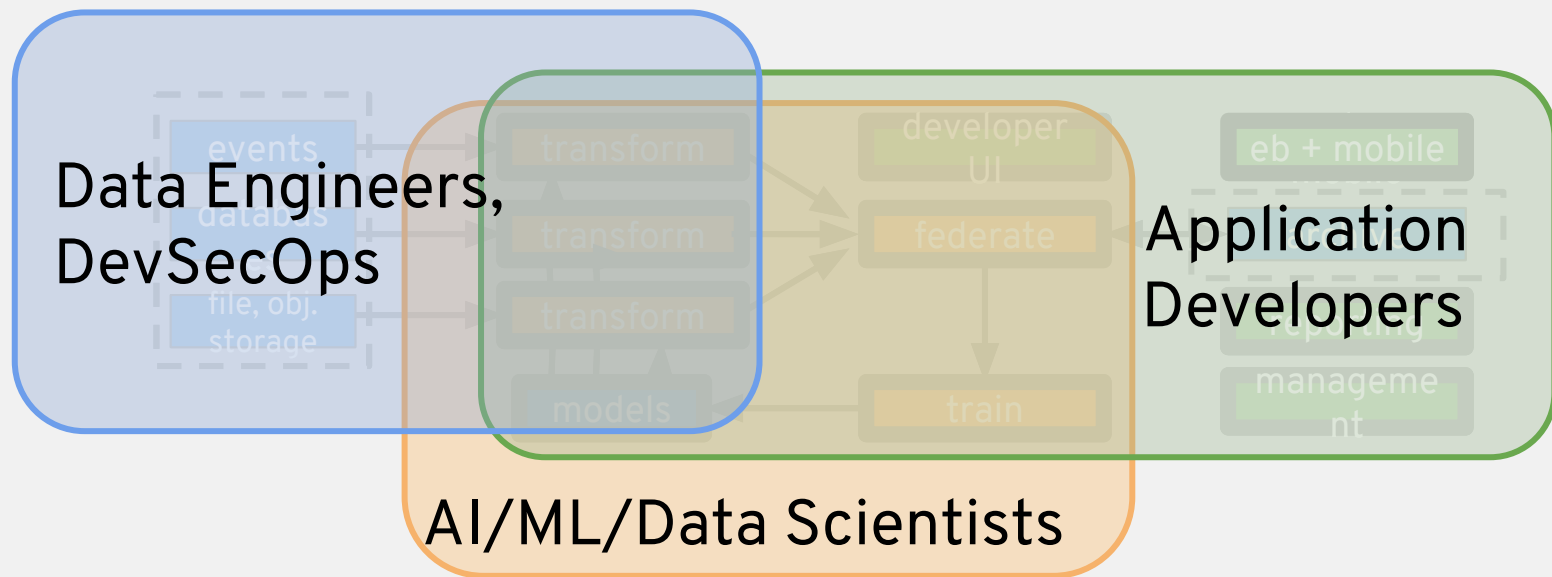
events,
databas
file, obj.
storage

Data Engineers,
DevSecOps

transform
transform
transform
models

developer
UI
federate
train

eb + mobile
Application
Developers
reporting
manageme
nt

AI/ML/Data Scientists